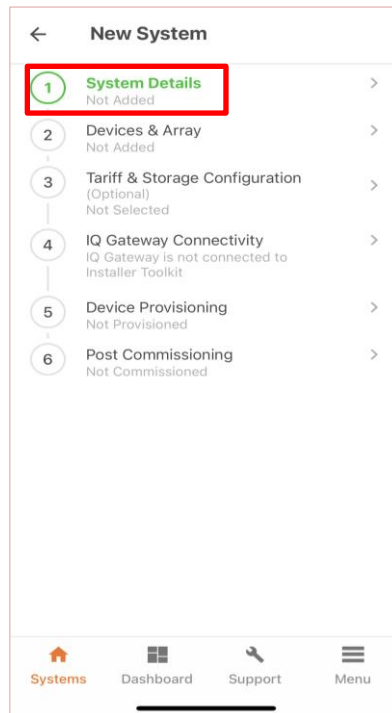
New System

1 System Details
Not Added

2 Devices & Array
Not Added

3 Tariff & Storage Configuration
(Optional)
Not Selected

4 IQ Gateway Connectivity
IQ Gateway is not connected to Installer Toolkit

5 Device Provisioning
Not Provisioned

6 Post Commissioning
Not Commissioned

Systems Dashboard Support Menu